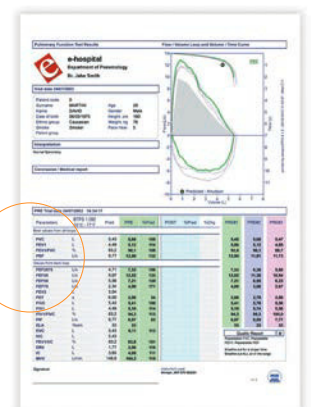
Pulmonary Function Test Results

e-hospital
Department of Pneumology
Dr. Jake Smith

Flow / Volume Loop and Volume / Time Curve

Interpretation

Conclusion / Medical report

Parameters | Pred | PRE | %Pred | POST | %Pred | %Chg

FVC
FEV1
FEV1/FVC
PEF

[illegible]

Signature